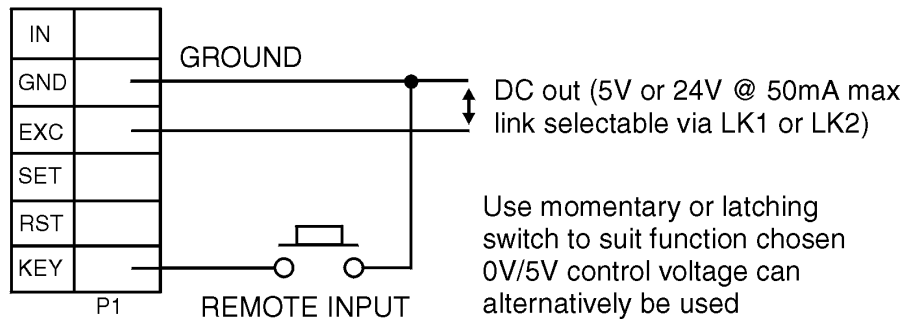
IN
GND
EXC
SET
RST
KEY
P1

GROUND

DC out (5V or 24V @ 50mA max link selectable via LK1 or LK2)

Use momentary or latching switch to suit function chosen 0V/5V control voltage can alternatively be used

REMOTE INPUT